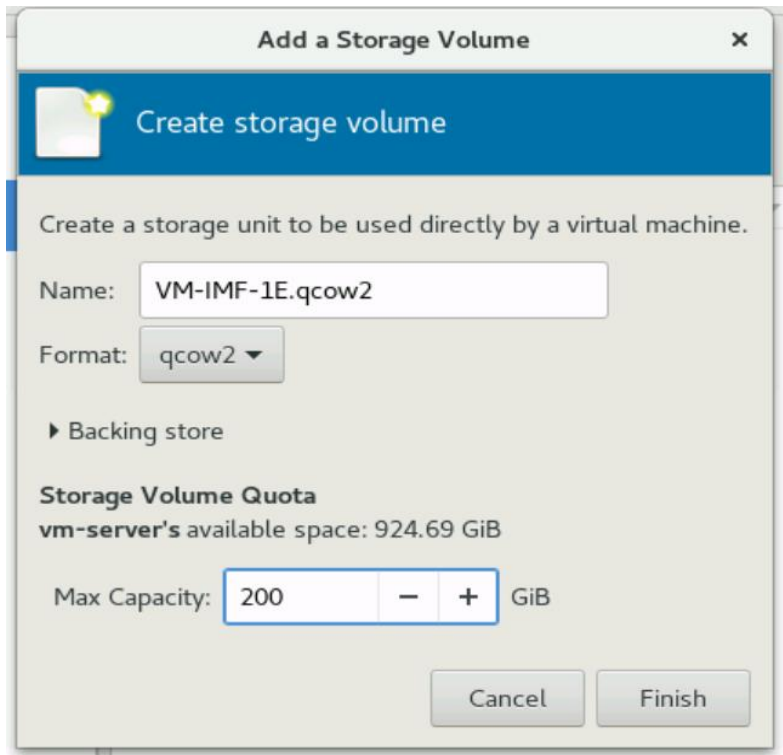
Add a Storage Volume ×

Create storage volume

Create a storage unit to be used directly by a virtual machine.

Name: VM-IMF-1E.qcow2

Format: qcow2

Backing store

Storage Volume Quota

vm-server's available space: 924.69 GiB

Max Capacity: 200 − + GiB

Cancel Finish